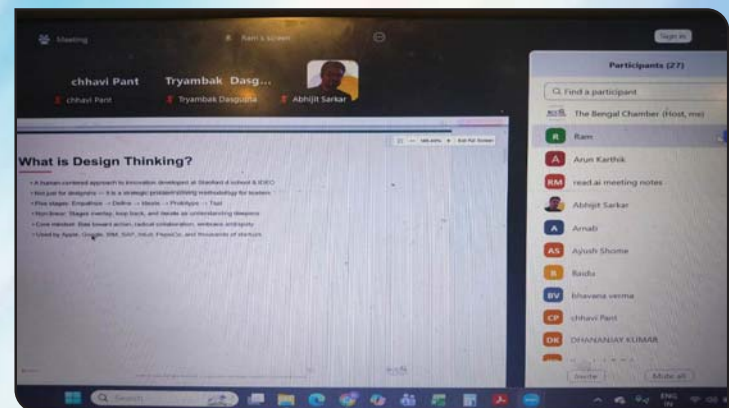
Meeting

Ram's screen

Sign in

chhavi Pant

Tryambak Dasg...

chhavi Pant

Tryambak Dasgupta

Abhijit Sarkar

Participants (27)

Find a participant

The Bengal Chamber (Host, me)

Ram

Arun Karthik

read.ai meeting notes

Abhijit Sarkar

Arnab

Ayush Shome

Baidu

bhavana verma

chhavi Pant

DHANANJAY KUMAR

What is Design Thinking?

• A human-centered approach to innovation developed at Stanford d.school & IDEO

• Not just for designers — it is a strategic problem-solving methodology for leaders

• Five stages: Empathize → Define → Ideate → Prototype → Test

• Non-linear: Stages overlap, loop back, and iterate as understanding deepens

• Core mindset: Bias toward action, radical collaboration, embrace ambiguity

• Used by Apple, Google, IBM, SAP, Intuit, PepsiCo, and thousands of startups

Invite

Mute all

Search